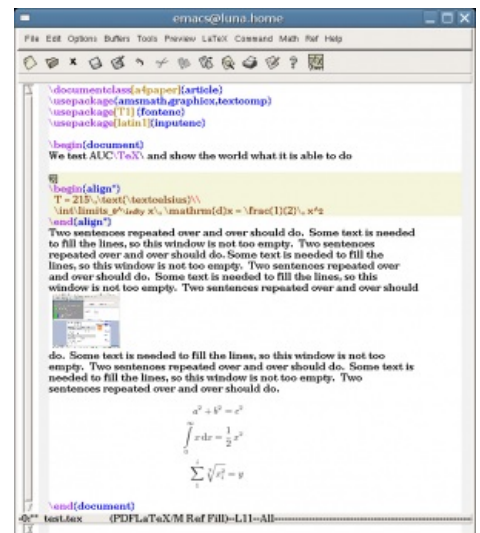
emacs@luna.home

File Edit Options Buffers Tools Preview LaTeX Command Math Ref Help

\documentclass[a4paper]{article}
\usepackage{amsmath,graphicx,textcomp}
\usepackage[T1]{fontenc}
\usepackage[latin1]{inputenc}

\begin{document}
We test AUC\TeX\ and show the world what it is able to do

\begin{align*}
T = 215\,\text{\textcelsius}\\
\int\limits_0^\infty x\,\mathrm{d}x = \frac{1}{2}\, x^2
\end{align*}
Two sentences repeated over and over should do. Some text is needed to fill the lines, so this window is not too empty. Two sentences repeated over and over should do. Some text is needed to fill the lines, so this window is not too empty. Two sentences repeated over and over should do. Some text is needed to fill the lines, so this window is not too empty. Two sentences repeated over and over should do. Some text is needed to fill the lines, so this window is not too empty. Two sentences repeated over and over should do. Some text is needed to fill the lines, so this window is not too empty. Two sentences repeated over and over should do.

$a^2 + b^2 = c^2$

$\int_0^\infty x\,dx = \frac{1}{2}x^2$

$\sum_1^\infty \sqrt[3]{x_1^2} = y$

\end{document}
-(**- test.tex (PDFLaTeX/M Ref Fill)--L11--All